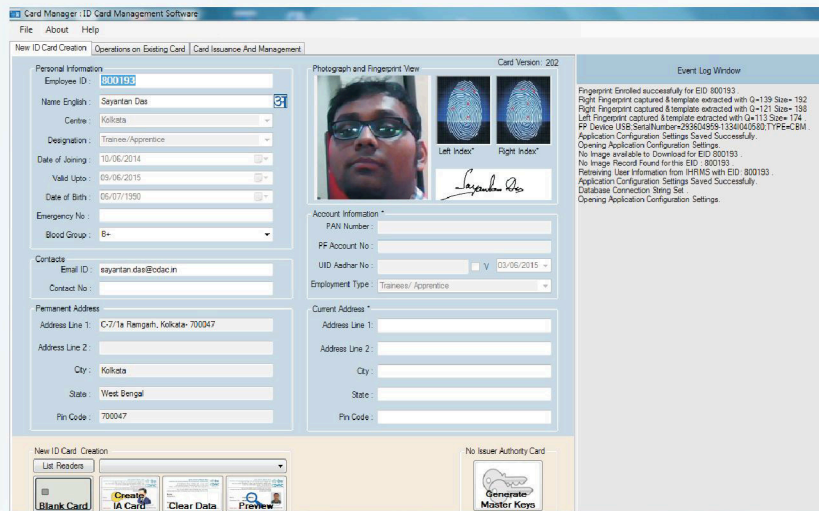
Card Manager : ID Card Management Software

File About Help

New ID Card Creation | Operations on Existing Card | Card Issuance And Management

Personal Information

Employee ID : 800193

Name English : Sayantan Das

Centre : Kolkata

Designation : Trainee/Apprentice

Date of Joining : 10/06/2014

Valid Upto : 09/06/2015

Date of Birth : 06/07/1990

Emergency No :

Blood Group : B+

Contacts

Email ID : sayantan.das@cdac.in

Contact No :

Permanent Address

Address Line 1: C-7/1a Ramgarh, Kolkata- 700047

Address Line 2 :

City : Kolkata

State : West Bengal

Pin Code : 700047

Photograph and Fingerprint View

Card Version : 202

Left Index* Right Index*

Sayantan Das

Account Information *

PAN Number :

PF Account No :

UID Aadhar No : V 03/06/2015

Employment Type : Trainee/ Apprentice

Current Address *

Address Line 1:

Address Line 2 :

City :

State :

Pin Code :

Event Log Window

Fingerprint Enrolled successfully for EID 800193 .
Right Fingerprint captured & template extracted with Q=139 Size= 192
Right Fingerprint captured & template extracted with Q=121 Size= 198
Left Fingerprint captured & template extracted with Q=113 Size= 174
FP Device USB:SerialNumber=293604959-1334/040580;TYPE=CBM
Application Configuration Settings Saved Successfully.
Opening Application Configuration Settings.
No Image available to Download for EID 800193 .
No Image Record Found for this EID : 800193 .
Retreiving User Information from IHRMS with EID : 800193 .
Application Configuration Settings Saved Successfully.
Database Connection String Set .
Opening Application Configuration Settings.

New ID Card Creation

List Readers

Blank Card

Create IA Card

Clear Data

Preview

No Issuer Authority Card

Generate Master Keys